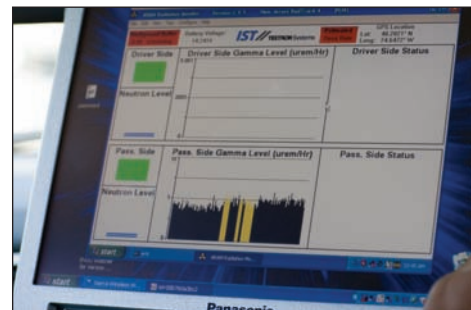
IST TEXTRON Systems

GPS Location
Lat: 40.2977° N
Long: 74.6472° W

Driver Side

Driver Side Gamma Level (urem/Hr)

Driver Side Status

Neutron Level

Pass. Side

Pass. Side Gamma Level (urem/Hr)

Pass. Side Status

Neutron Level

start

start

Panasonic